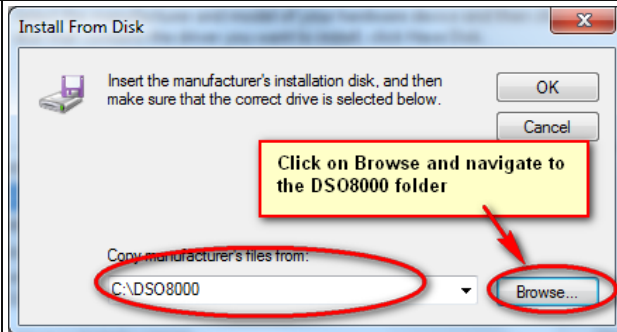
Install From Disk

Insert the manufacturer's installation disk, and then make sure that the correct drive is selected below.

OK

Cancel

Click on Browse and navigate to the DSO8000 folder

Copy manufacturer's files from:

C:\DSO8000

Browse...